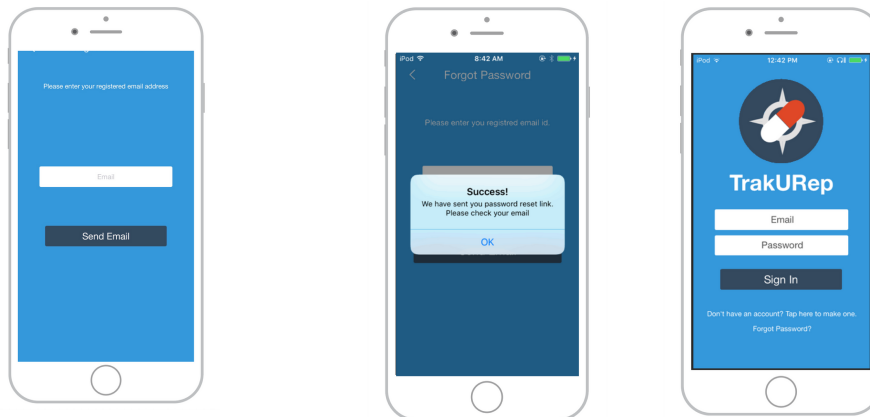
Please enter your registered email address

Email

Send Email

iPod
8:42 AM
Forgot Password

Please enter you registred email id.

Success!
We have sent you password reset link.
Please check your email

OK

iPod
12:42 PM

TrakURep

Email

Password

Sign In

Don't have an account? Tap here to make one.

Forgot Password?